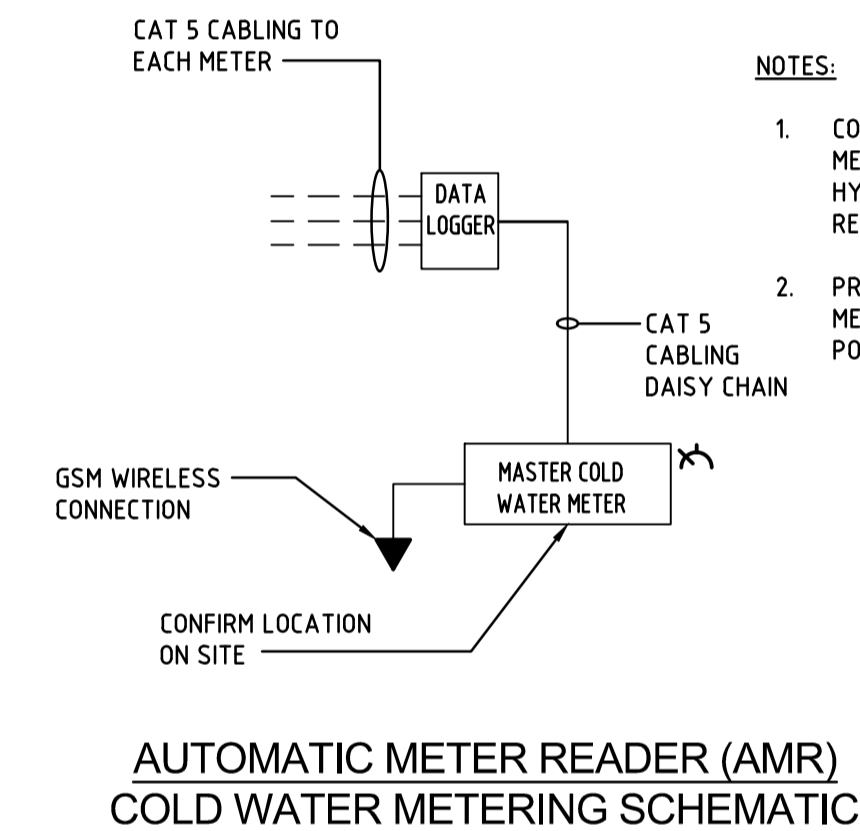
CAT 5 CABLING TO EACH METER

DATA LOGGER

CAT 5 CABLING DAISY CHAIN

GSM WIRELESS CONNECTION

MASTER COLD WATER METER

CONFIRM LOCATION ON SITE

NOTES:

1. CO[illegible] ME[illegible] HY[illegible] RE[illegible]

2. PR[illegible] ME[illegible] PO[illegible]

AUTOMATIC METER READER (AMR)
COLD WATER METERING SCHEMATIC